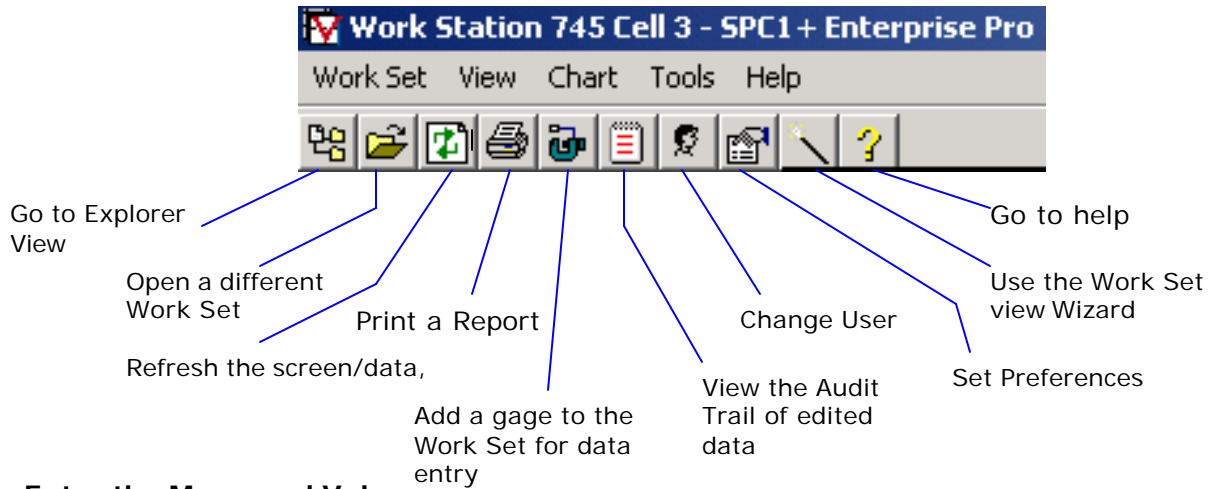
Work Station 745 Cell 3 - SPC1+ Enterprise Pro

Work Set View Chart Tools Help

Go to Explorer View

Open a different Work Set

Print a Report

Refresh the screen/data,

Add a gage to the Work Set for data entry

View the Audit Trail of edited data

Change User

Set Preferences

Use the Work Set view Wizard

Go to help

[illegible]